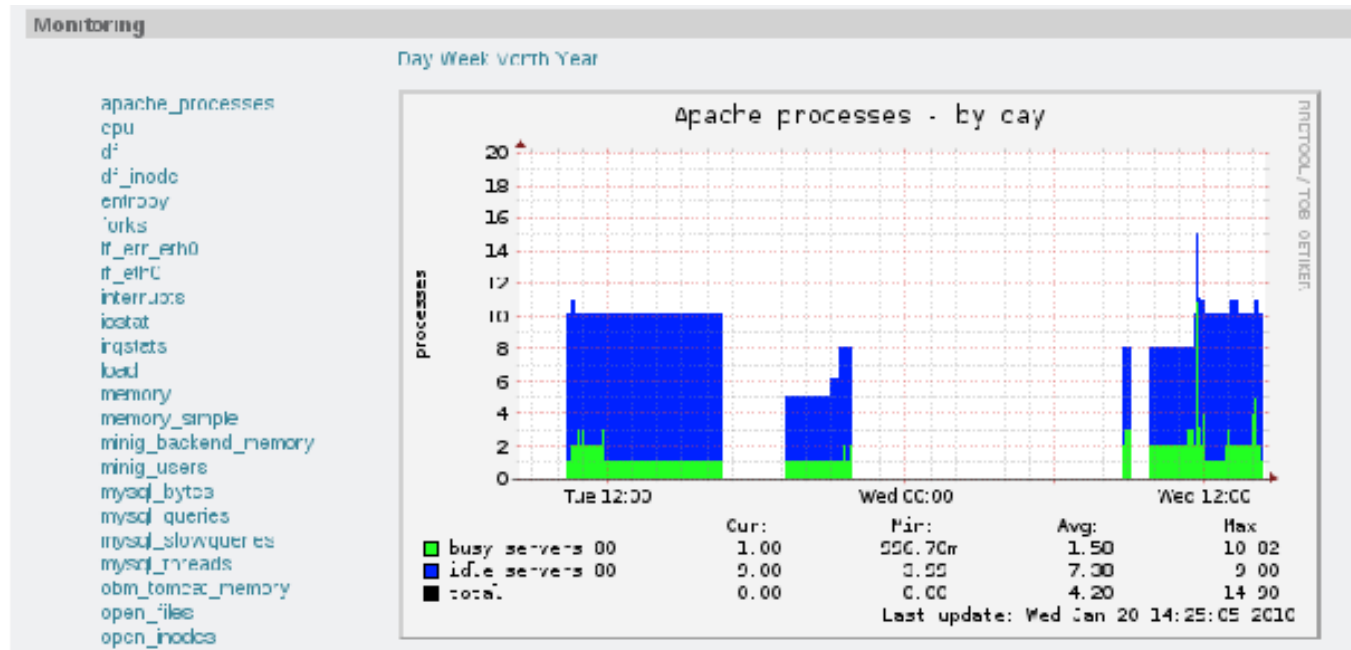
Monitoring

Day Week Month Year

apache_processes
cpu
df
df_inode
entropy
forks
if_err_eth0
if_eth0
interrupts
iostat
irqstats
load
memory
memory_simple
minig_backend_memory
minig_users
mysql_bytes
mysql_queries
mysql_slowqueries
mysql_threads
obm_tomcat_memory
open_files
open_inodes

Apache processes - by day

RRDTOOL / TOBI OETIKER

processes

20
18
16
14
12
10
8
6
4
2
0

Tue 12:00
Wed 00:00
Wed 12:00

| | Cur: | Min: | Avg: | Max |
|---|---|---|---|---|
| busy servers 00 | 1.00 | 996.70m | 1.50 | 10.02 |
| idle servers 00 | 9.00 | 0.99 | 7.30 | 9.00 |
| total | 0.00 | 0.00 | 4.20 | 14.90 |

Last update: Wed Jan 20 14:25:05 2010